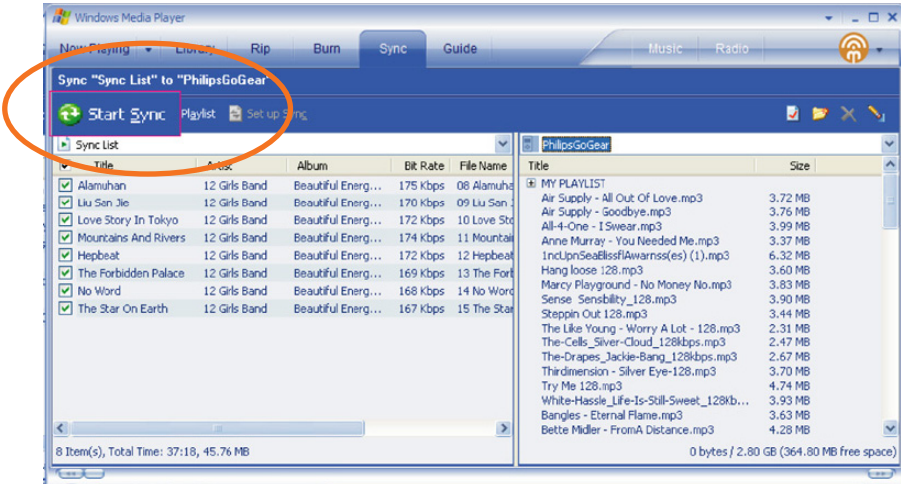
Windows Media Player

Now Playing Library Rip Burn Sync Guide Music Radio

Sync "Sync List" to "PhilipsGoGear"

Start Sync Playlist Set up Sync

Sync List

| Title | Artist | Album | Bit Rate | File Name |
|---|---|---|---|---|
| Alamuhan | 12 Girls Band | Beautiful Energ... | 175 Kbps | 08 Alamuha |
| Liu San Jie | 12 Girls Band | Beautiful Energ... | 170 Kbps | 09 Liu San J |
| Love Story In Tokyo | 12 Girls Band | Beautiful Energ... | 172 Kbps | 10 Love Sto |
| Mountains And Rivers | 12 Girls Band | Beautiful Energ... | 174 Kbps | 11 Mountai |
| Hepbeat | 12 Girls Band | Beautiful Energ... | 172 Kbps | 12 Hepbeat |
| The Forbidden Palace | 12 Girls Band | Beautiful Energ... | 169 Kbps | 13 The Forb |
| No Word | 12 Girls Band | Beautiful Energ... | 168 Kbps | 14 No Word |
| The Star On Earth | 12 Girls Band | Beautiful Energ... | 167 Kbps | 15 The Star |

8 Item(s), Total Time: 37:18, 45.76 MB

PhilipsGoGear

| Title | Size |
|---|---|
| MY PLAYLIST | |
| Air Supply - All Out Of Love.mp3 | 3.72 MB |
| Air Supply - Goodbye.mp3 | 3.76 MB |
| All-4-One - I Swear.mp3 | 3.99 MB |
| Anne Murray - You Needed Me.mp3 | 3.37 MB |
| 1ncUpnSeaBlissflAwarnss(es) (1).mp3 | 6.32 MB |
| Hang loose 128.mp3 | 3.60 MB |
| Marcy Playground - No Money No.mp3 | 3.83 MB |
| Sense Sensbility_128.mp3 | 3.90 MB |
| Steppin Out 128.mp3 | 3.44 MB |
| The Like Young - Worry A Lot - 128.mp3 | 2.31 MB |
| The-Cells_Silver-Cloud_128kbps.mp3 | 2.47 MB |
| The-Drapes_Jackie-Bang_128kbps.mp3 | 2.67 MB |
| Thirdimension - Silver Eye-128.mp3 | 3.70 MB |
| Try Me 128.mp3 | 4.74 MB |
| White-Hassle_Life-Is-Still-Sweet_128kb... | 3.93 MB |
| Bangles - Eternal Flame.mp3 | 3.63 MB |
| Bette Midler - FromA Distance.mp3 | 4.28 MB |

0 bytes / 2.80 GB (364.80 MB free space)